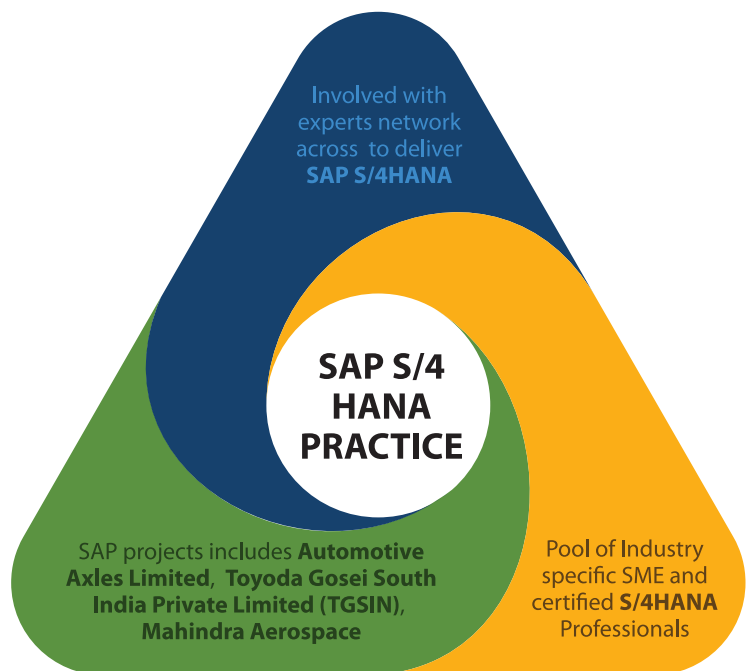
Involved with experts network across to deliver SAP S/4HANA

SAP S/4 HANA PRACTICE

SAP projects includes Automotive Axles Limited, Toyoda Gosei South India Private Limited (TGSIN), Mahindra Aerospace

Pool of Industry specific SME and certified S/4HANA Professionals